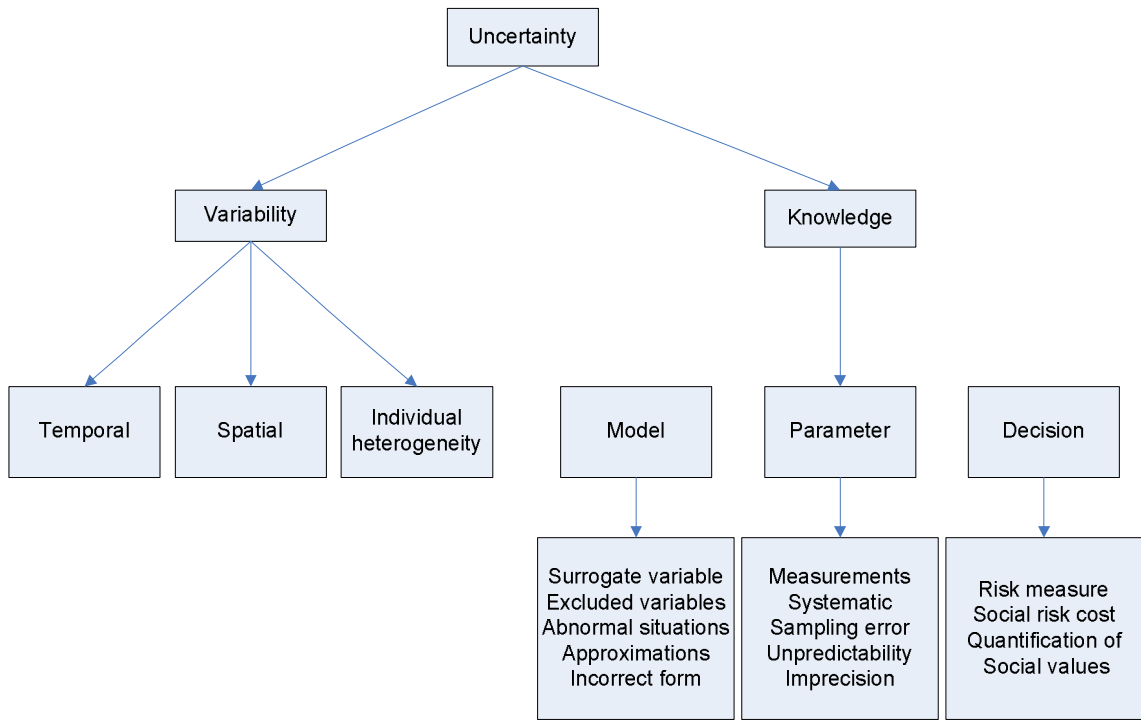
Uncertainty

Variability

Knowledge

Temporal

Spatial

Individual heterogeneity

Model

Parameter

Decision

Surrogate variable
Excluded variables
Abnormal situations
Approximations
Incorrect form

Measurements
Systematic
Sampling error
Unpredictability
Imprecision

Risk measure
Social risk cost
Quantification of
Social values